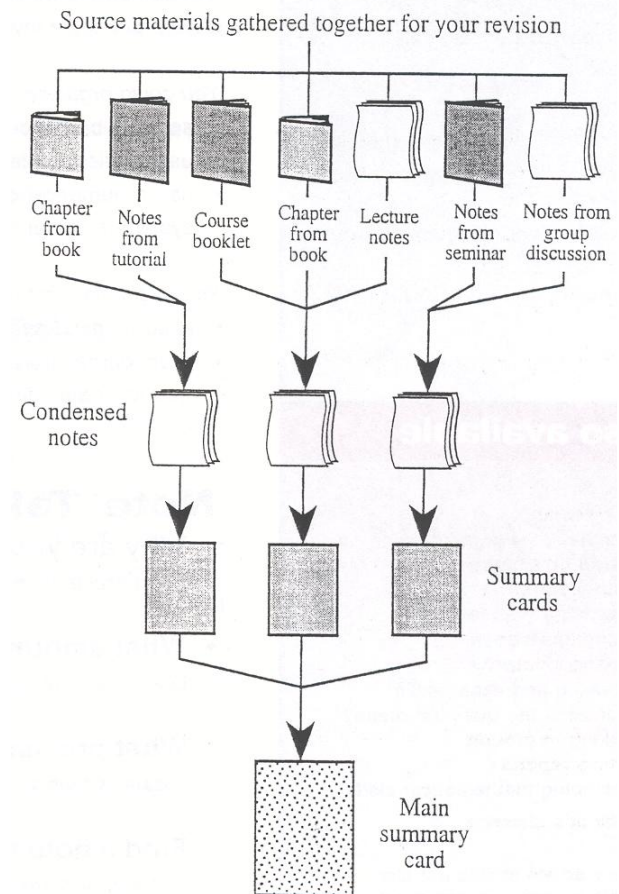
Source materials gathered together for your revision

Chapter from book

Notes from tutorial

Course booklet

Chapter from book

Lecture notes

Notes from seminar

Notes from group discussion

Condensed notes

Summary cards

Main summary card